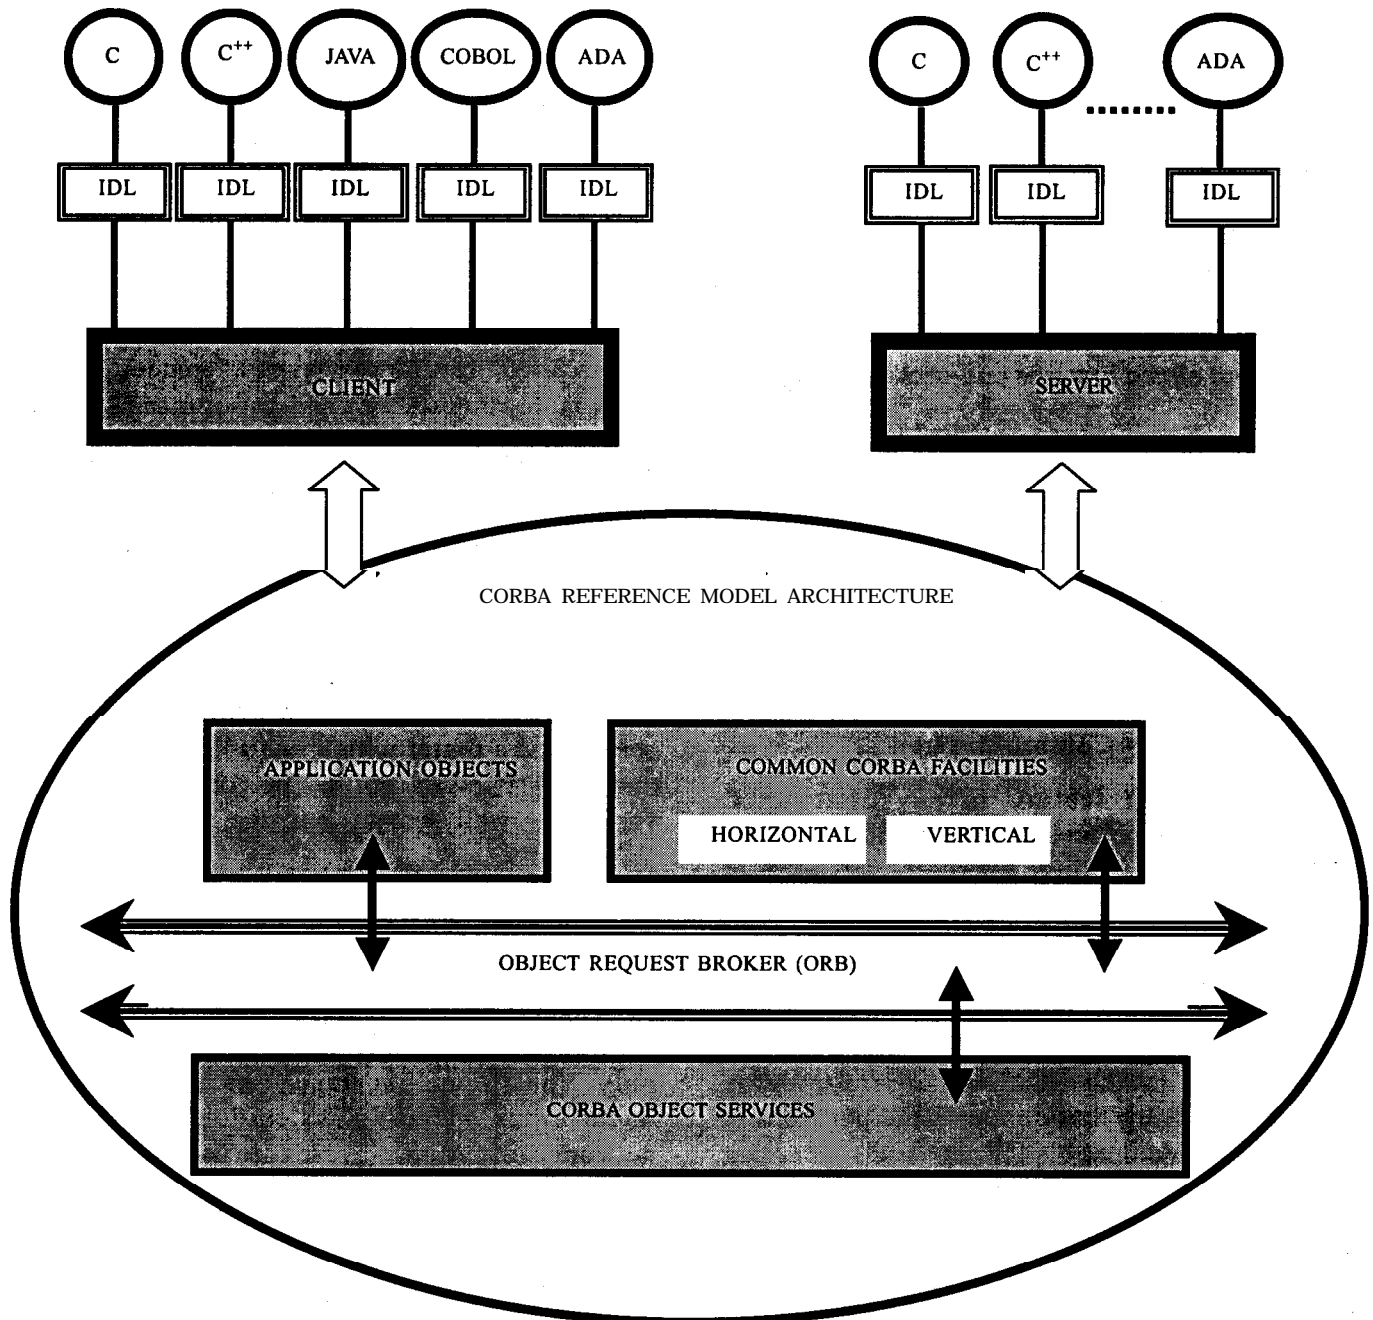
C
$C^{++}$
JAVA
COBOL
ADA

IDL
IDL
IDL
IDL
IDL

CLIENT

C
$C^{++}$
ADA

IDL
IDL
IDL

SERVER

CORBA REFERENCE MODEL ARCHITECTURE

APPLICATION OBJECTS

COMMON CORBA FACILITIES
HORIZONTAL
VERTICAL

OBJECT REQUEST BROKER (ORB)

CORBA OBJECT SERVICES